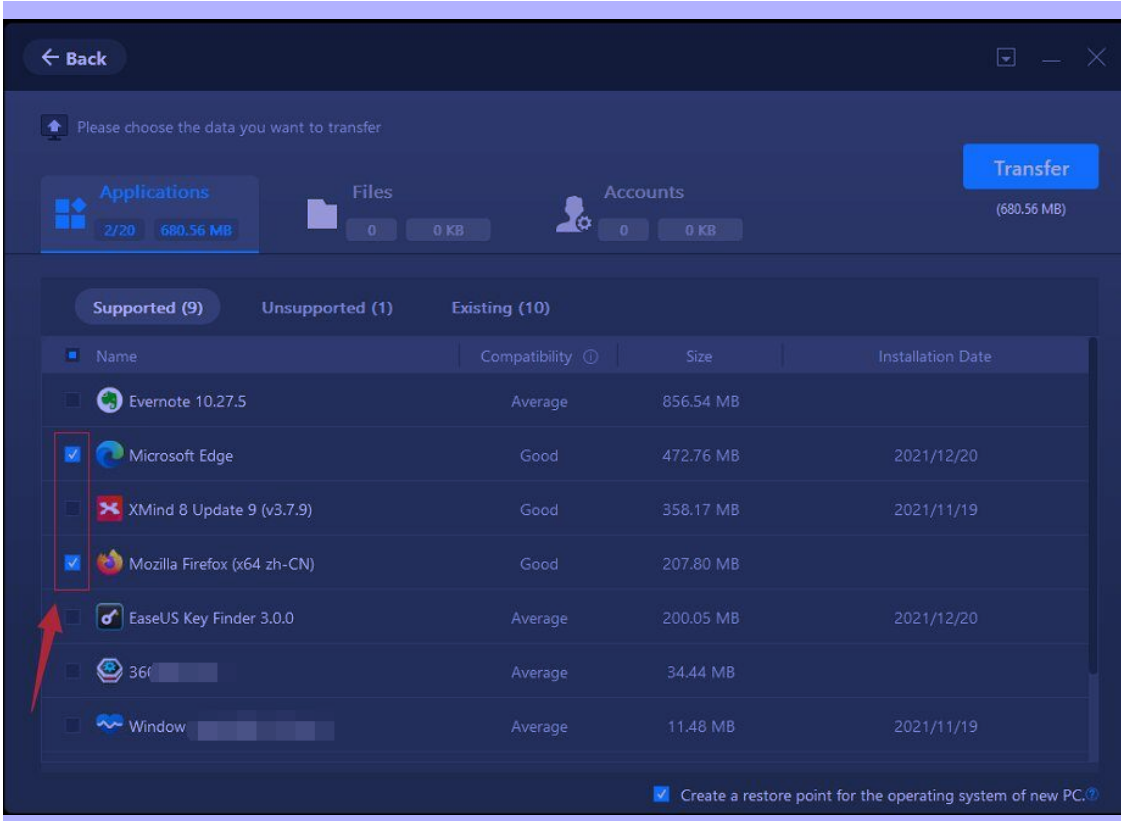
← Back

Please choose the data you want to transfer

Applications
2/20 680.56 MB

Files
0 0 KB

Accounts
0 0 KB

Transfer
(680.56 MB)

Supported (9) Unsupported (1) Existing (10)

| Name | Compatibility | Size | Installation Date |
|---|---|---|---|
| Evernote 10.27.5 | Average | 856.54 MB | |
| Microsoft Edge | Good | 472.76 MB | 2021/12/20 |
| XMind 8 Update 9 (v3.7.9) | Good | 358.17 MB | 2021/11/19 |
| Mozilla Firefox (x64 zh-CN) | Good | 207.80 MB | |
| EaseUS Key Finder 3.0.0 | Average | 200.05 MB | 2021/12/20 |
| 36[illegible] | Average | 34.44 MB | |
| Window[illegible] | Average | 11.48 MB | 2021/11/19 |

Create a restore point for the operating system of new PC.